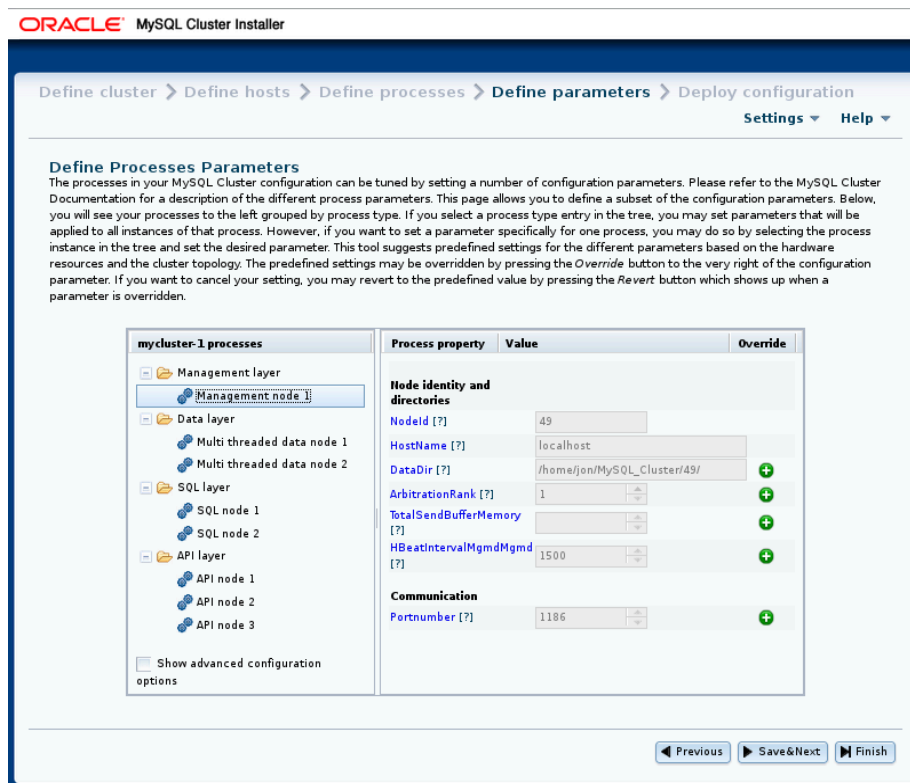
ORACLE MySQL Cluster Installer

Define cluster > Define hosts > Define processes > Define parameters > Deploy configuration

Settings ▾ Help ▾

Define Processes Parameters

The processes in your MySQL Cluster configuration can be tuned by setting a number of configuration parameters. Please refer to the MySQL Cluster Documentation for a description of the different process parameters. This page allows you to define a subset of the configuration parameters. Below, you will see your processes to the left grouped by process type. If you select a process type entry in the tree, you may set parameters that will be applied to all instances of that process. However, if you want to set a parameter specifically for one process, you may do so by selecting the process instance in the tree and set the desired parameter. This tool suggests predefined settings for the different parameters based on the hardware resources and the cluster topology. The predefined settings may be overridden by pressing the Override button to the very right of the configuration parameter. If you want to cancel your setting, you may revert to the predefined value by pressing the Revert button which shows up when a parameter is overridden.

mycluster-1 processes
Management layer
Management node 1
Data layer
Multi threaded data node 1
Multi threaded data node 2
SQL layer
SQL node 1
SQL node 2
API layer
API node 1
API node 2
API node 3
Show advanced configuration options

| Process property | Value | Override |
|---|---|---|
| Node identity and directories | | |
| NodeId [?] | 49 | |
| HostName [?] | localhost | |
| DataDir [?] | /home/jon/MySQL_Cluster/49/ | |
| ArbitrationRank [?] | 1 | |
| TotalSendBufferMemory [?] | | |
| HBeatIntervalMgmdMgmd [?] | 1500 | |
| Communication | | |
| Portnumber [?] | 1186 | |

Previous Save&Next Finish